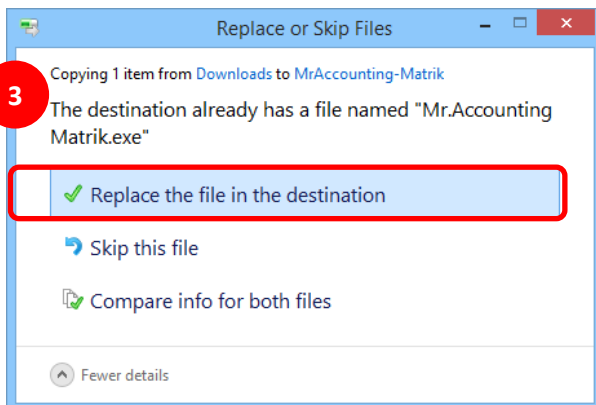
Replace or Skip Files

3

Copying 1 item from Downloads to MrAccounting-Matrik

The destination already has a file named "Mr.Accounting Matrik.exe"

Replace the file in the destination

Skip this file

Compare info for both files

Fewer details